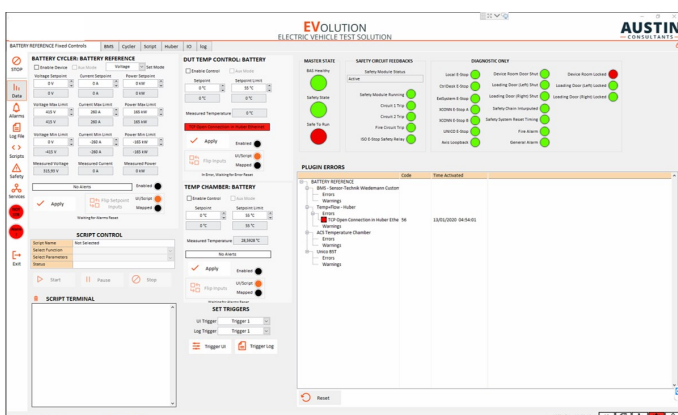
EVOLUTION
ELECTRIC VEHICLE TEST SOLUTION

AUSTIN
CONSULTANTS

BATTERY REFERENCE Fixed Controls | BMS | Cycler | Script | Huber | IO | log

STOP
Data
Alarms
Log File
Scripts
Safety
Services
Exit

BATTERY CYCLER: BATTERY REFERENCE
Enable Device | Aux Mode | Voltage | Set Mode
Voltage Setpoint | Current Setpoint | Power Setpoint
0 V | 0 A | 0 kW
0 V | 0 A | 0 kW
Voltage Max Limit | Current Max Limit | Power Max Limit
420 V | 280 A | 165 kW
420 V | 280 A | 165 kW
Voltage Min Limit | Current Min Limit | Power Min Limit
0 V | -280 A | -165 kW
0 V | -280 A | -165 kW
Measured Voltage | Measured Current | Measured Power
315,93 V | 0 A | 0 kW
No Alerts
Enabled
Apply
Flip Setpoint Inputs
UI/Script
Mapped
Waiting for Alarms Reset

SCRIPT CONTROL
Script Name | Not Selected
Select Function
Select Parameters
Status
Start | Pause | Stop

SCRIPT TERMINAL

DUT TEMP CONTROL: BATTERY
Enable Control | Aux Mode
Setpoint | Setpoint Limit
0 °C | 55 °C
0 °C | 0 °C
Measured Temperature | 0 °C
TCP Open Connection in Huber Ethernet
Apply
Enabled
Flip Inputs
UI/Script
Mapped
In Error, Waiting for Error Reset

TEMP CHAMBER: BATTERY
Enable Control | Aux Mode
Setpoint | Setpoint Limit
0 °C | 50 °C
0 °C | 50 °C
Measured Temperature | 28,5418 °C
No Alerts
Apply
Enabled
Flip Inputs
UI/Script
Mapped
Waiting for Alarms Reset

SET TRIGGERS
UI Trigger | Trigger 1
Log Trigger | Trigger 1
Trigger UI | Trigger Log

MASTER STATE
BAS Healthy
Safety State
Safe To Run

SAFETY CIRCUIT FEEDBACKS
Safety Module Status
Active
Safety Module Running
Circuit 1 Trip
Circuit 2 Trip
Fire Circuit Trip
IOD E-Stop Safety Relay

DIAGNOSTIC ONLY
Local E-Stop
CtrlDesk E-Stop
BatSystem E-Stop
SCONN E-Stop A
SCONN E-Stop B
UNIOD E-Stop
Aux Loopback
Device Room Door Shut
Loading Door (Left) Shut
Loading Door (Right) Shut
Safety Chain Unoccupied
Safety System Reset Timing
Fire Alarm
General Alarm
Device Room Locked
Loading Door (Left) Locked
Loading Door (Right) Locked

PLUGIN ERRORS
Code | Time Activated
BATTERY REFERENCE
BMS - Sensor-Technik Wiedemann Custom
Errors
Warnings
Tempurflow - Huber
Errors
TCP Open Connection in Huber Ethe | 5K | 13/01/2020 04:54:01
Warnings
ACS Temperature Chamber
Errors
Warnings
Unico BIT
Errors
Warnings

Reset